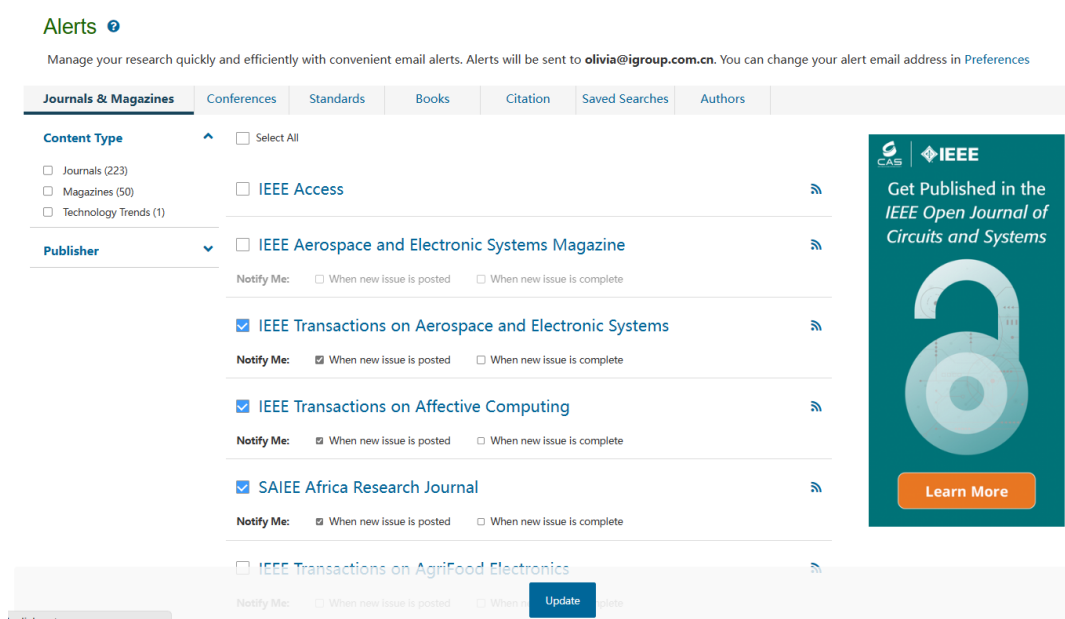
Alerts

Manage your research quickly and efficiently with convenient email alerts. Alerts will be sent to olivia@igroup.com.cn. You can change your alert email address in Preferences

Journals & Magazines | Conferences | Standards | Books | Citation | Saved Searches | Authors

Content Type
Journals (223)
Magazines (50)
Technology Trends (1)

Publisher

Select All

IEEE Access

IEEE Aerospace and Electronic Systems Magazine
Notify Me: When new issue is posted When new issue is complete

IEEE Transactions on Aerospace and Electronic Systems
Notify Me: When new issue is posted When new issue is complete

IEEE Transactions on Affective Computing
Notify Me: When new issue is posted When new issue is complete

SAIEE Africa Research Journal
Notify Me: When new issue is posted When new issue is complete

IEEE Transactions on AgriFood Electronics
Notify Me: When new issue is posted When ne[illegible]plete

Update

CAS IEEE
Get Published in the IEEE Open Journal of Circuits and Systems
Learn More